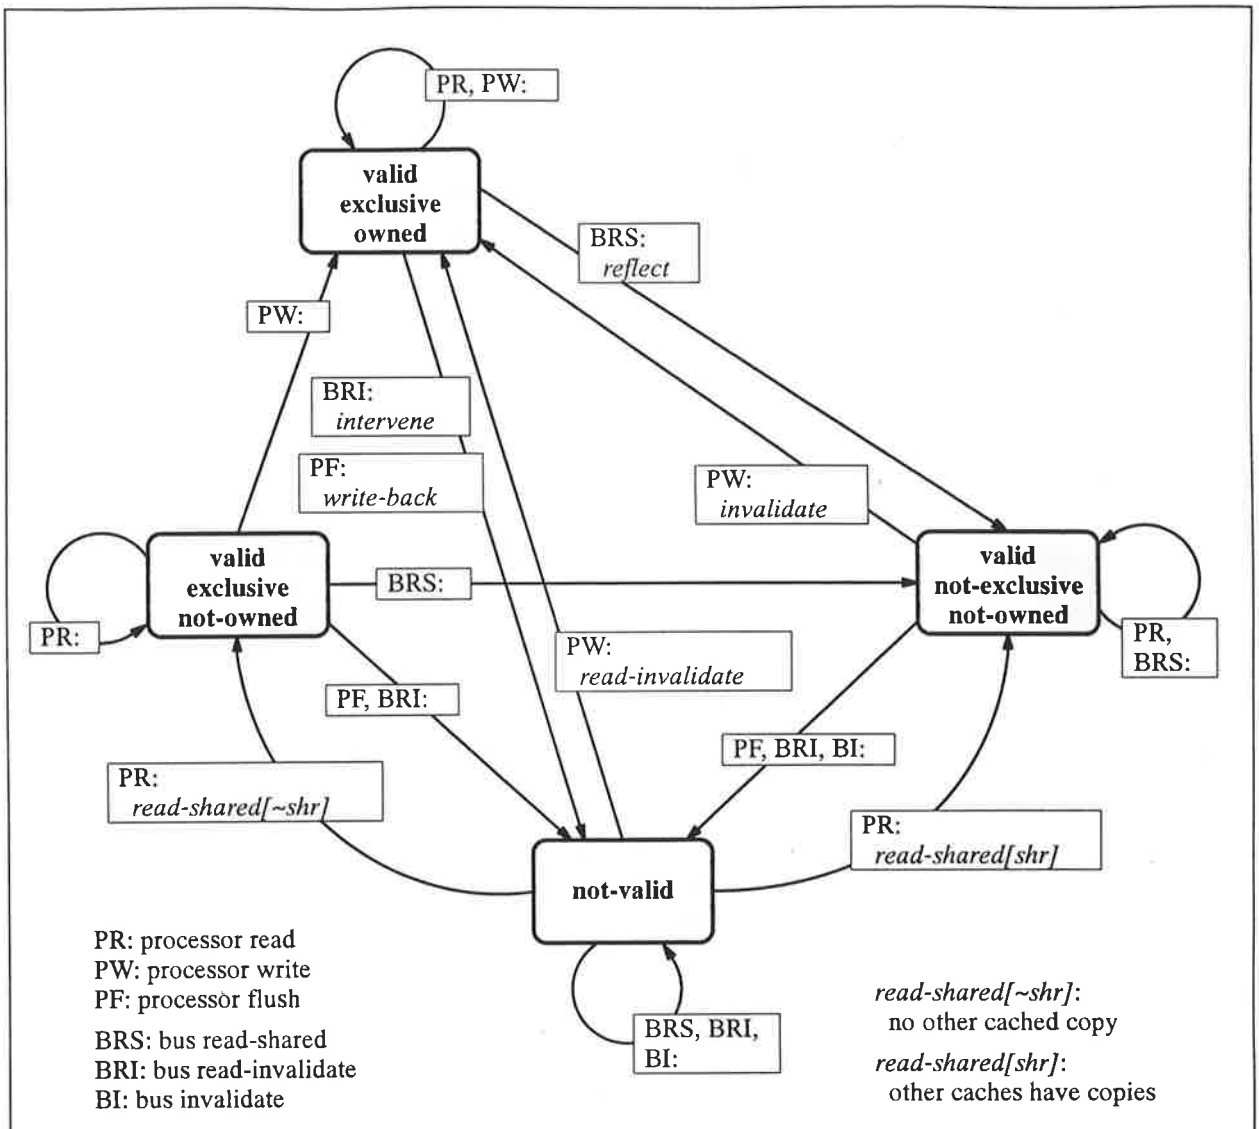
PR, PW:

valid exclusive owned

BRS: *reflect*

PW:

BRI: *intervene*

PF: *write-back*

PW: *invalidate*

valid exclusive not-owned

BRS:

valid not-exclusive not-owned

PR:

PR, BRS:

PW: *read-invalidate*

PF, BRI:

PF, BRI, BI:

PR: *read-shared[~shr]*

PR: *read-shared[shr]*

not-valid

BRS, BRI, BI:

PR: processor read
PW: processor write
PF: processor flush

BRS: bus read-shared
BRI: bus read-invalidate
BI: bus invalidate

*read-shared[~shr]*: no other cached copy

*read-shared[shr]*: other caches have copies